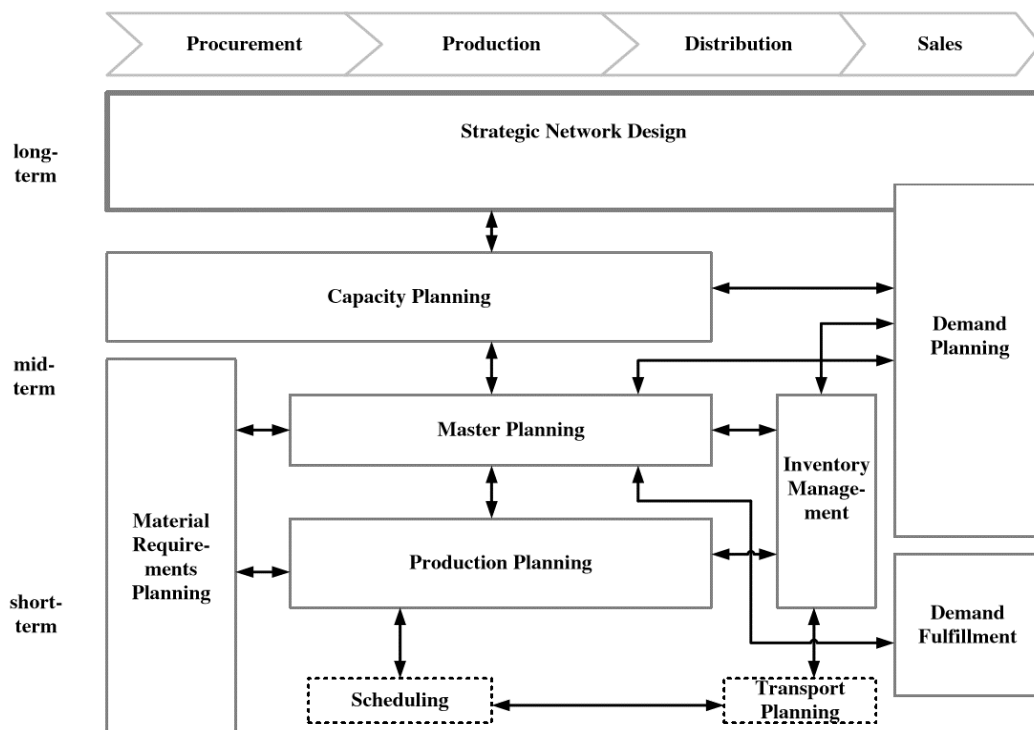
Procurement
Production
Distribution
Sales

long-term

Strategic Network Design

Capacity Planning

Demand Planning

mid-term

Master Planning

Inventory Management

Material Requirements Planning

Production Planning

short-term

Demand Fulfillment

Scheduling

Transport Planning